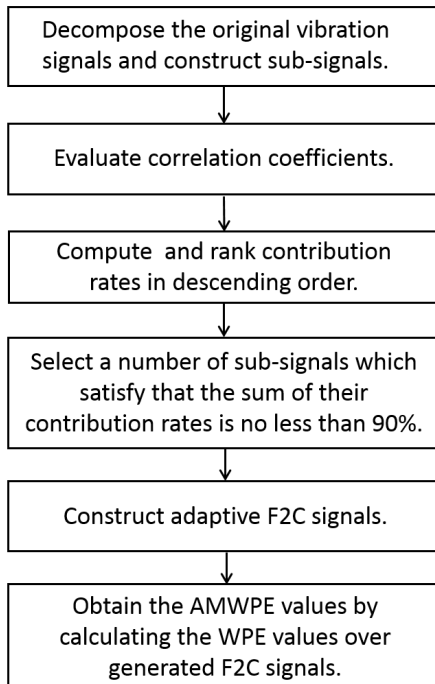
Decompose the original vibration signals and construct sub-signals.

Evaluate correlation coefficients.

Compute and rank contribution rates in descending order.

Select a number of sub-signals which satisfy that the sum of their contribution rates is no less than 90%.

Construct adaptive F2C signals.

Obtain the AMWPE values by calculating the WPE values over generated F2C signals.